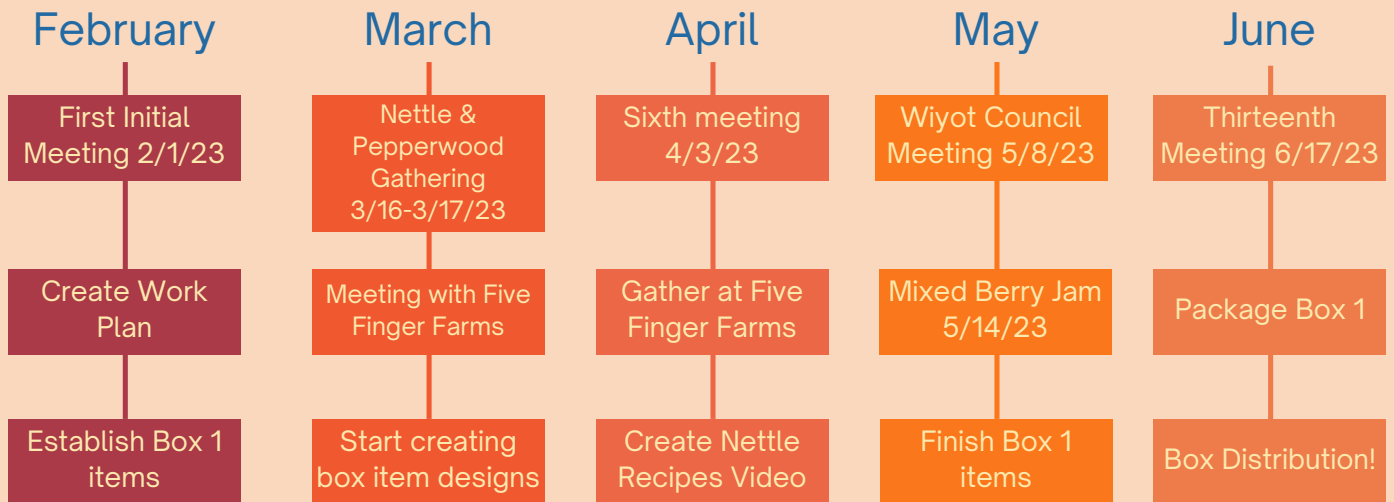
February

First Initial Meeting 2/1/23

Create Work Plan

Establish Box 1 items

March

Nettle & Pepperwood Gathering 3/16-3/17/23

Meeting with Five Finger Farms

Start creating box item designs

April

Sixth meeting 4/3/23

Gather at Five Finger Farms

Create Nettle Recipes Video

May

Wiyot Council Meeting 5/8/23

Mixed Berry Jam 5/14/23

Finish Box 1 items

June

Thirteenth Meeting 6/17/23

Package Box 1

Box Distribution!